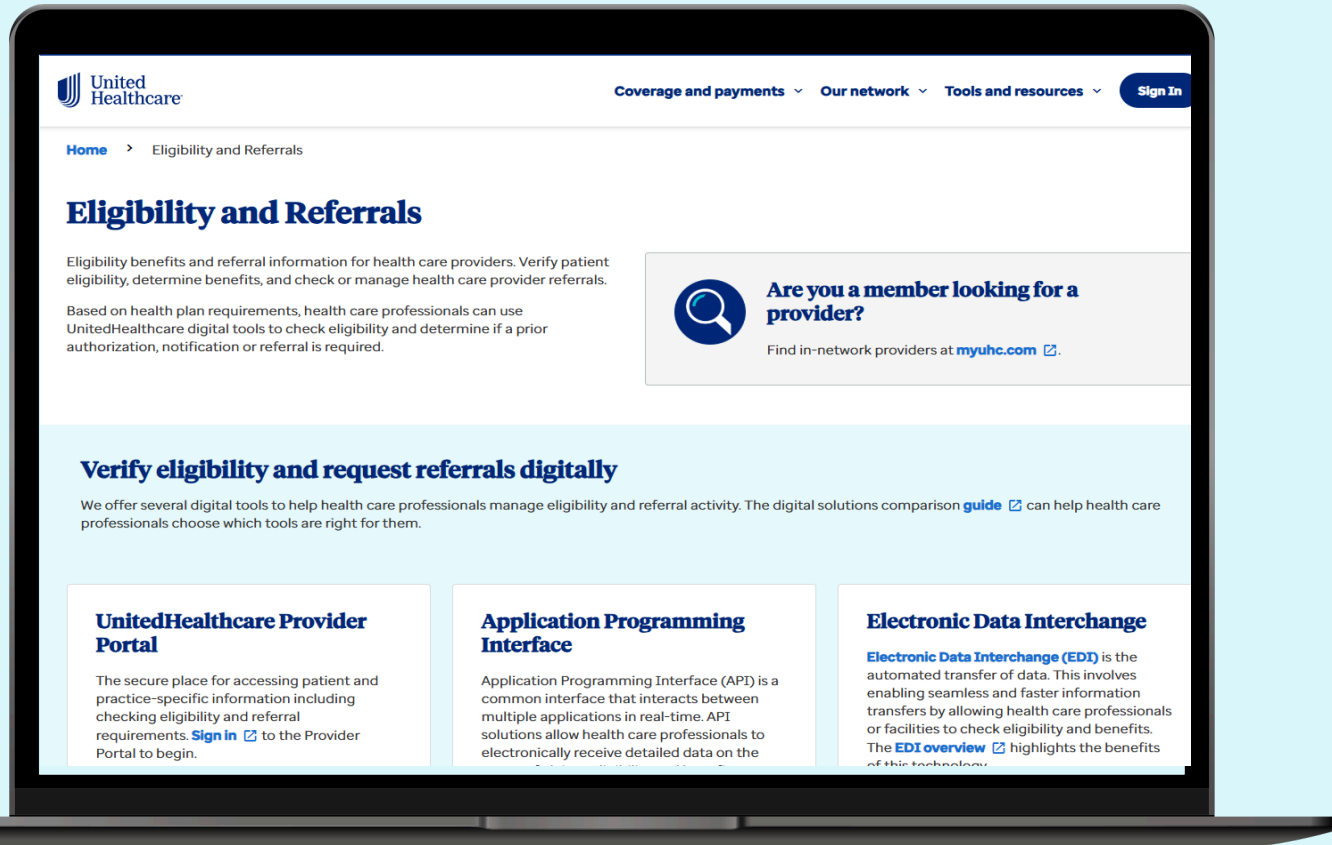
United Healthcare

Coverage and payments ˅ Our network ˅ Tools and resources ˅ Sign In

Home > Eligibility and Referrals

Eligibility and Referrals

Eligibility benefits and referral information for health care providers. Verify patient eligibility, determine benefits, and check or manage health care provider referrals.

Based on health plan requirements, health care professionals can use UnitedHealthcare digital tools to check eligibility and determine if a prior authorization, notification or referral is required.

Are you a member looking for a provider?

Find in-network providers at myuhc.com.

Verify eligibility and request referrals digitally

We offer several digital tools to help health care professionals manage eligibility and referral activity. The digital solutions comparison guide can help health care professionals choose which tools are right for them.

UnitedHealthcare Provider Portal

The secure place for accessing patient and practice-specific information including checking eligibility and referral requirements. Sign in to the Provider Portal to begin.

Application Programming Interface

Application Programming Interface (API) is a common interface that interacts between multiple applications in real-time. API solutions allow health care professionals to electronically receive detailed data on the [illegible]

Electronic Data Interchange

Electronic Data Interchange (EDI) is the automated transfer of data. This involves enabling seamless and faster information transfers by allowing health care professionals or facilities to check eligibility and benefits. The EDI overview highlights the benefits of this technology.